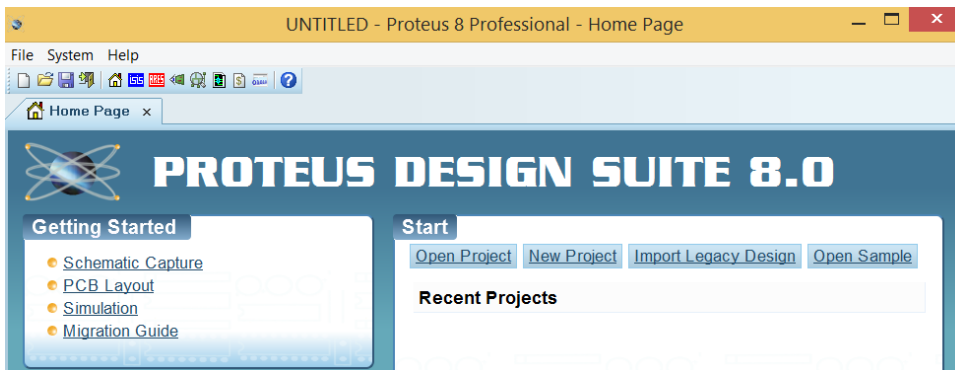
UNTITLED - Proteus 8 Professional - Home Page

File System Help

Home Page ×

PROTEUS DESIGN SUITE 8.0

Getting Started

Schematic Capture
PCB Layout
Simulation
Migration Guide

Start

Open Project New Project Import Legacy Design Open Sample

Recent Projects